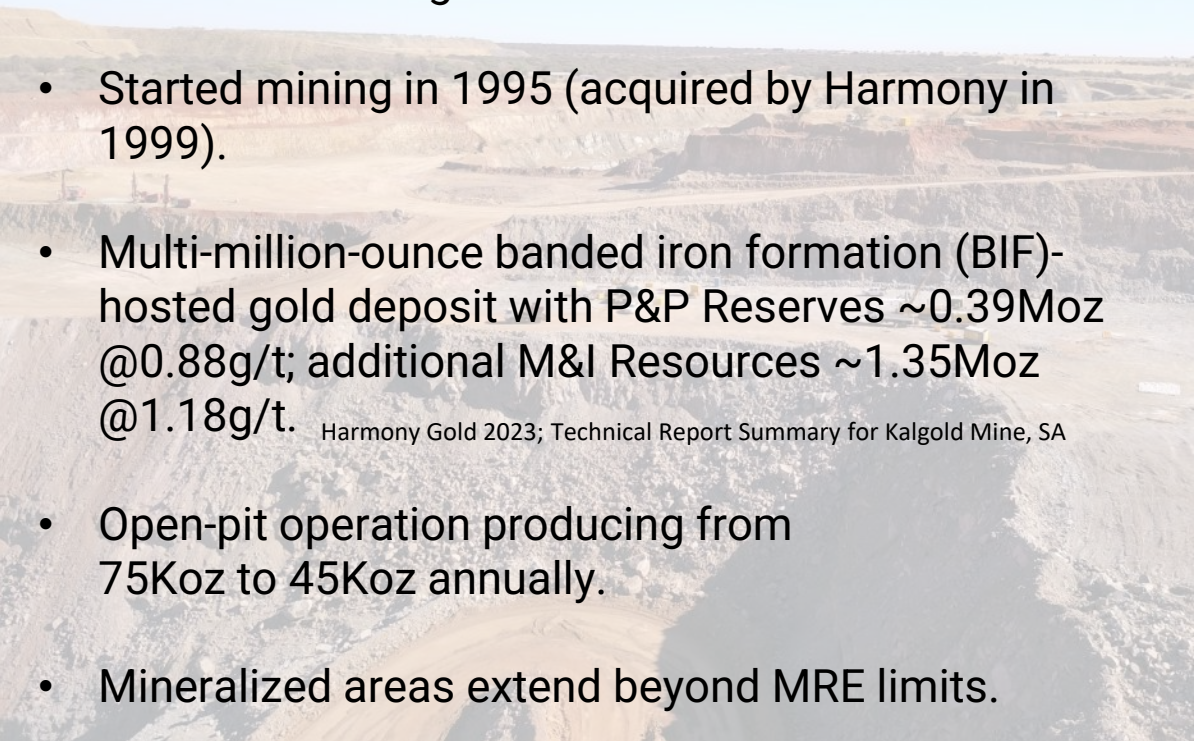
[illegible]

- Started mining in 1995 (acquired by Harmony in 1999).

- Multi-million-ounce banded iron formation (BIF)-hosted gold deposit with P&P Reserves ~0.39Moz @0.88g/t; additional M&I Resources ~1.35Moz @1.18g/t. Harmony Gold 2023; Technical Report Summary for Kalgold Mine, SA

- Open-pit operation producing from 75Koz to 45Koz annually.

- Mineralized areas extend beyond MRE limits.